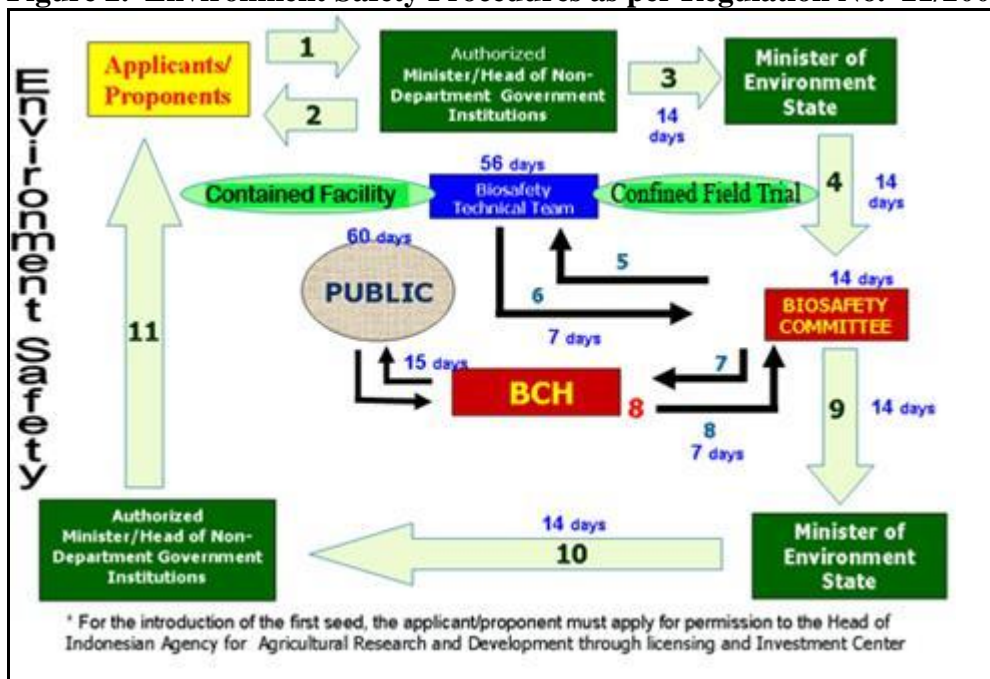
Figure 2. Environment Safety Procedures as per Regulation No. 21/20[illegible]

Environment Safety

Applicants/ Proponents

1

2

Authorized Minister/Head of Non-Department Government Institutions

3

14 days

Minister of Environment State

4

14 days

56 days

Contained Facility

Biosafety Technical Team

Confined Field Trial

60 days

PUBLIC

5

6

7 days

14 days

BIOSAFETY COMMITTEE

11

15 days

BCH

8

7

9

14 days

8

7 days

Authorized Minister/Head of Non-Department Government Institutions

14 days

10

Minister of Environment State

* For the introduction of the first seed, the applicant/proponent must apply for permission to the Head of Indonesian Agency for Agricultural Research and Development through licensing and Investment Center